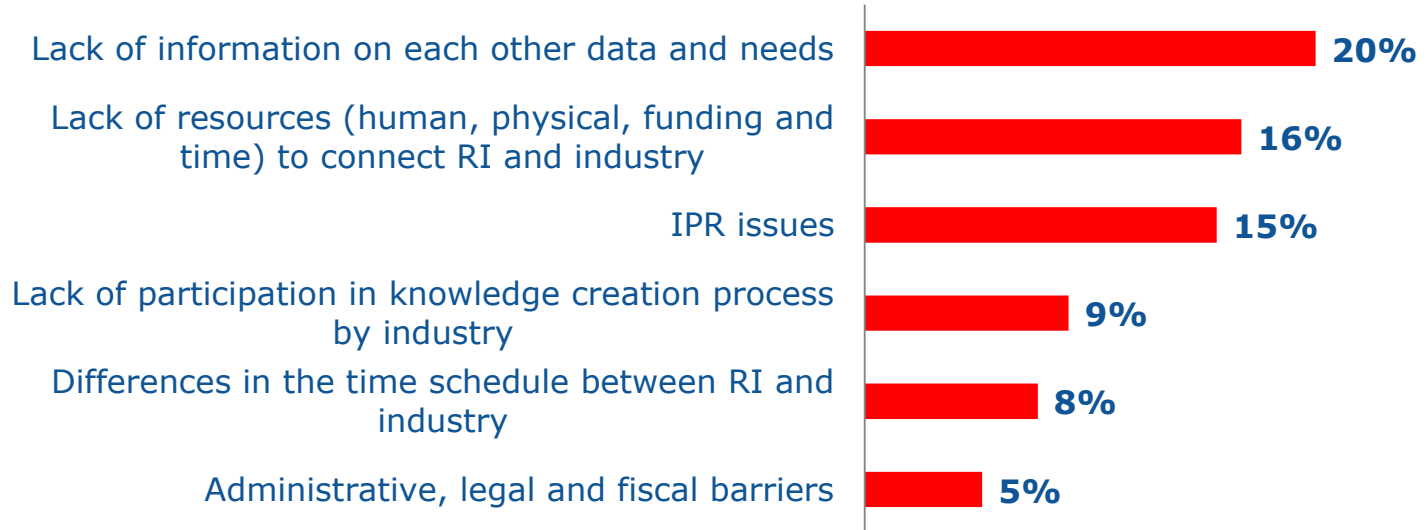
Lack of information on each other data and needs 20%

Lack of resources (human, physical, funding and time) to connect RI and industry 16%

IPR issues 15%

Lack of participation in knowledge creation process by industry 9%

Differences in the time schedule between RI and industry 8%

Administrative, legal and fiscal barriers 5%